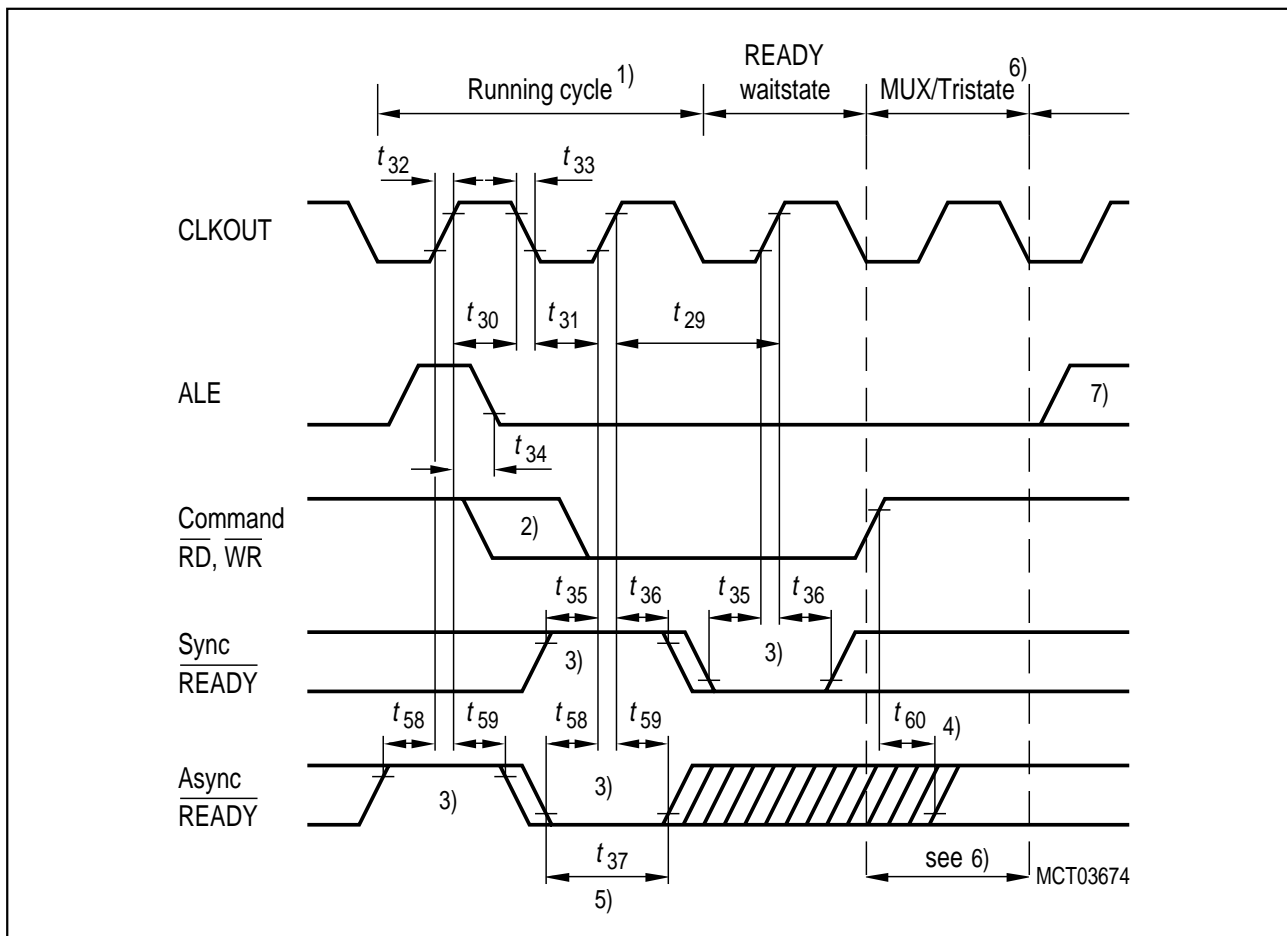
Running cycle $^{1)}$

READY waitstate

MUX/Tristate $^{6)}$

$t_{32}$

$t_{33}$

CLKOUT

$t_{30}$

$t_{31}$

$t_{29}$

ALE

7)

$t_{34}$

Command $\overline{RD}$, $\overline{WR}$

2)

$t_{35}$

$t_{36}$

$t_{35}$

$t_{36}$

Sync $\overline{READY}$

3)

3)

$t_{58}$

$t_{59}$

$t_{58}$

$t_{59}$

$t_{60}$

4)

Async $\overline{READY}$

3)

3)

$t_{37}$

5)

see 6)

MCT03674